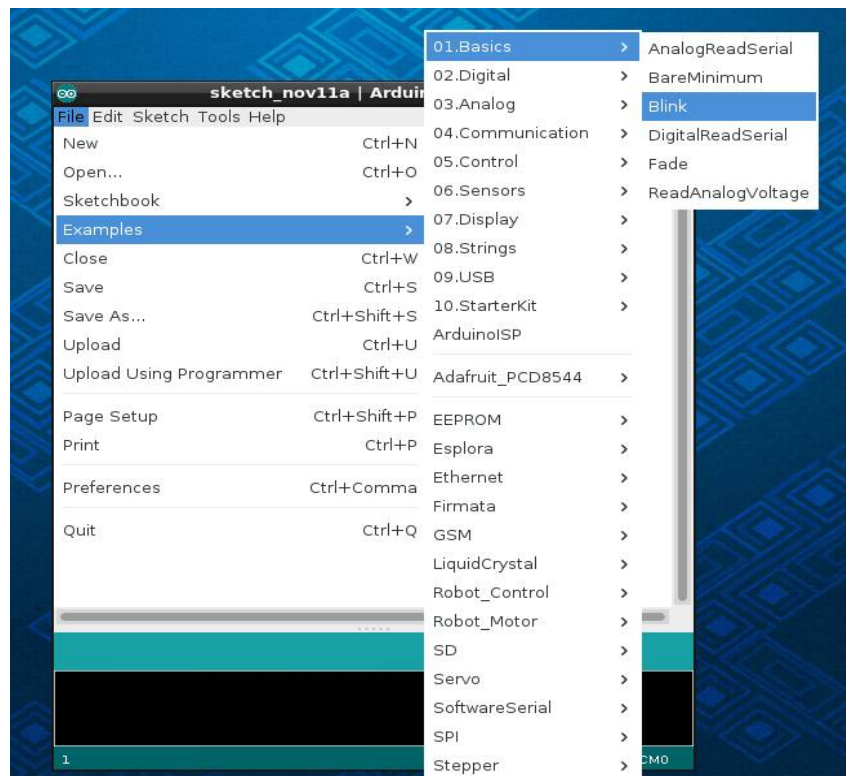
sketch_nov11a | Ardui

File Edit Sketch Tools Help

New Ctrl+N
Open... Ctrl+O
Sketchbook >
Examples >
Close Ctrl+W
Save Ctrl+S
Save As... Ctrl+Shift+S
Upload Ctrl+U
Upload Using Programmer Ctrl+Shift+U
Page Setup Ctrl+Shift+P
Print Ctrl+P
Preferences Ctrl+Comma
Quit Ctrl+Q

01.Basics >
02.Digital >
03.Analog >
04.Communication >
05.Control >
06.Sensors >
07.Display >
08.Strings >
09.USB >
10.StarterKit >
ArduinoISP
Adafruit_PCD8544 >
EEPROM >
Esplora >
Ethernet >
Firmata >
GSM >
LiquidCrystal >
Robot_Control >
Robot_Motor >
SD >
Servo >
SoftwareSerial >
SPI >
Stepper >

AnalogReadSerial
BareMinimum
Blink
DigitalReadSerial
Fade
ReadAnalogVoltage

1
CM0